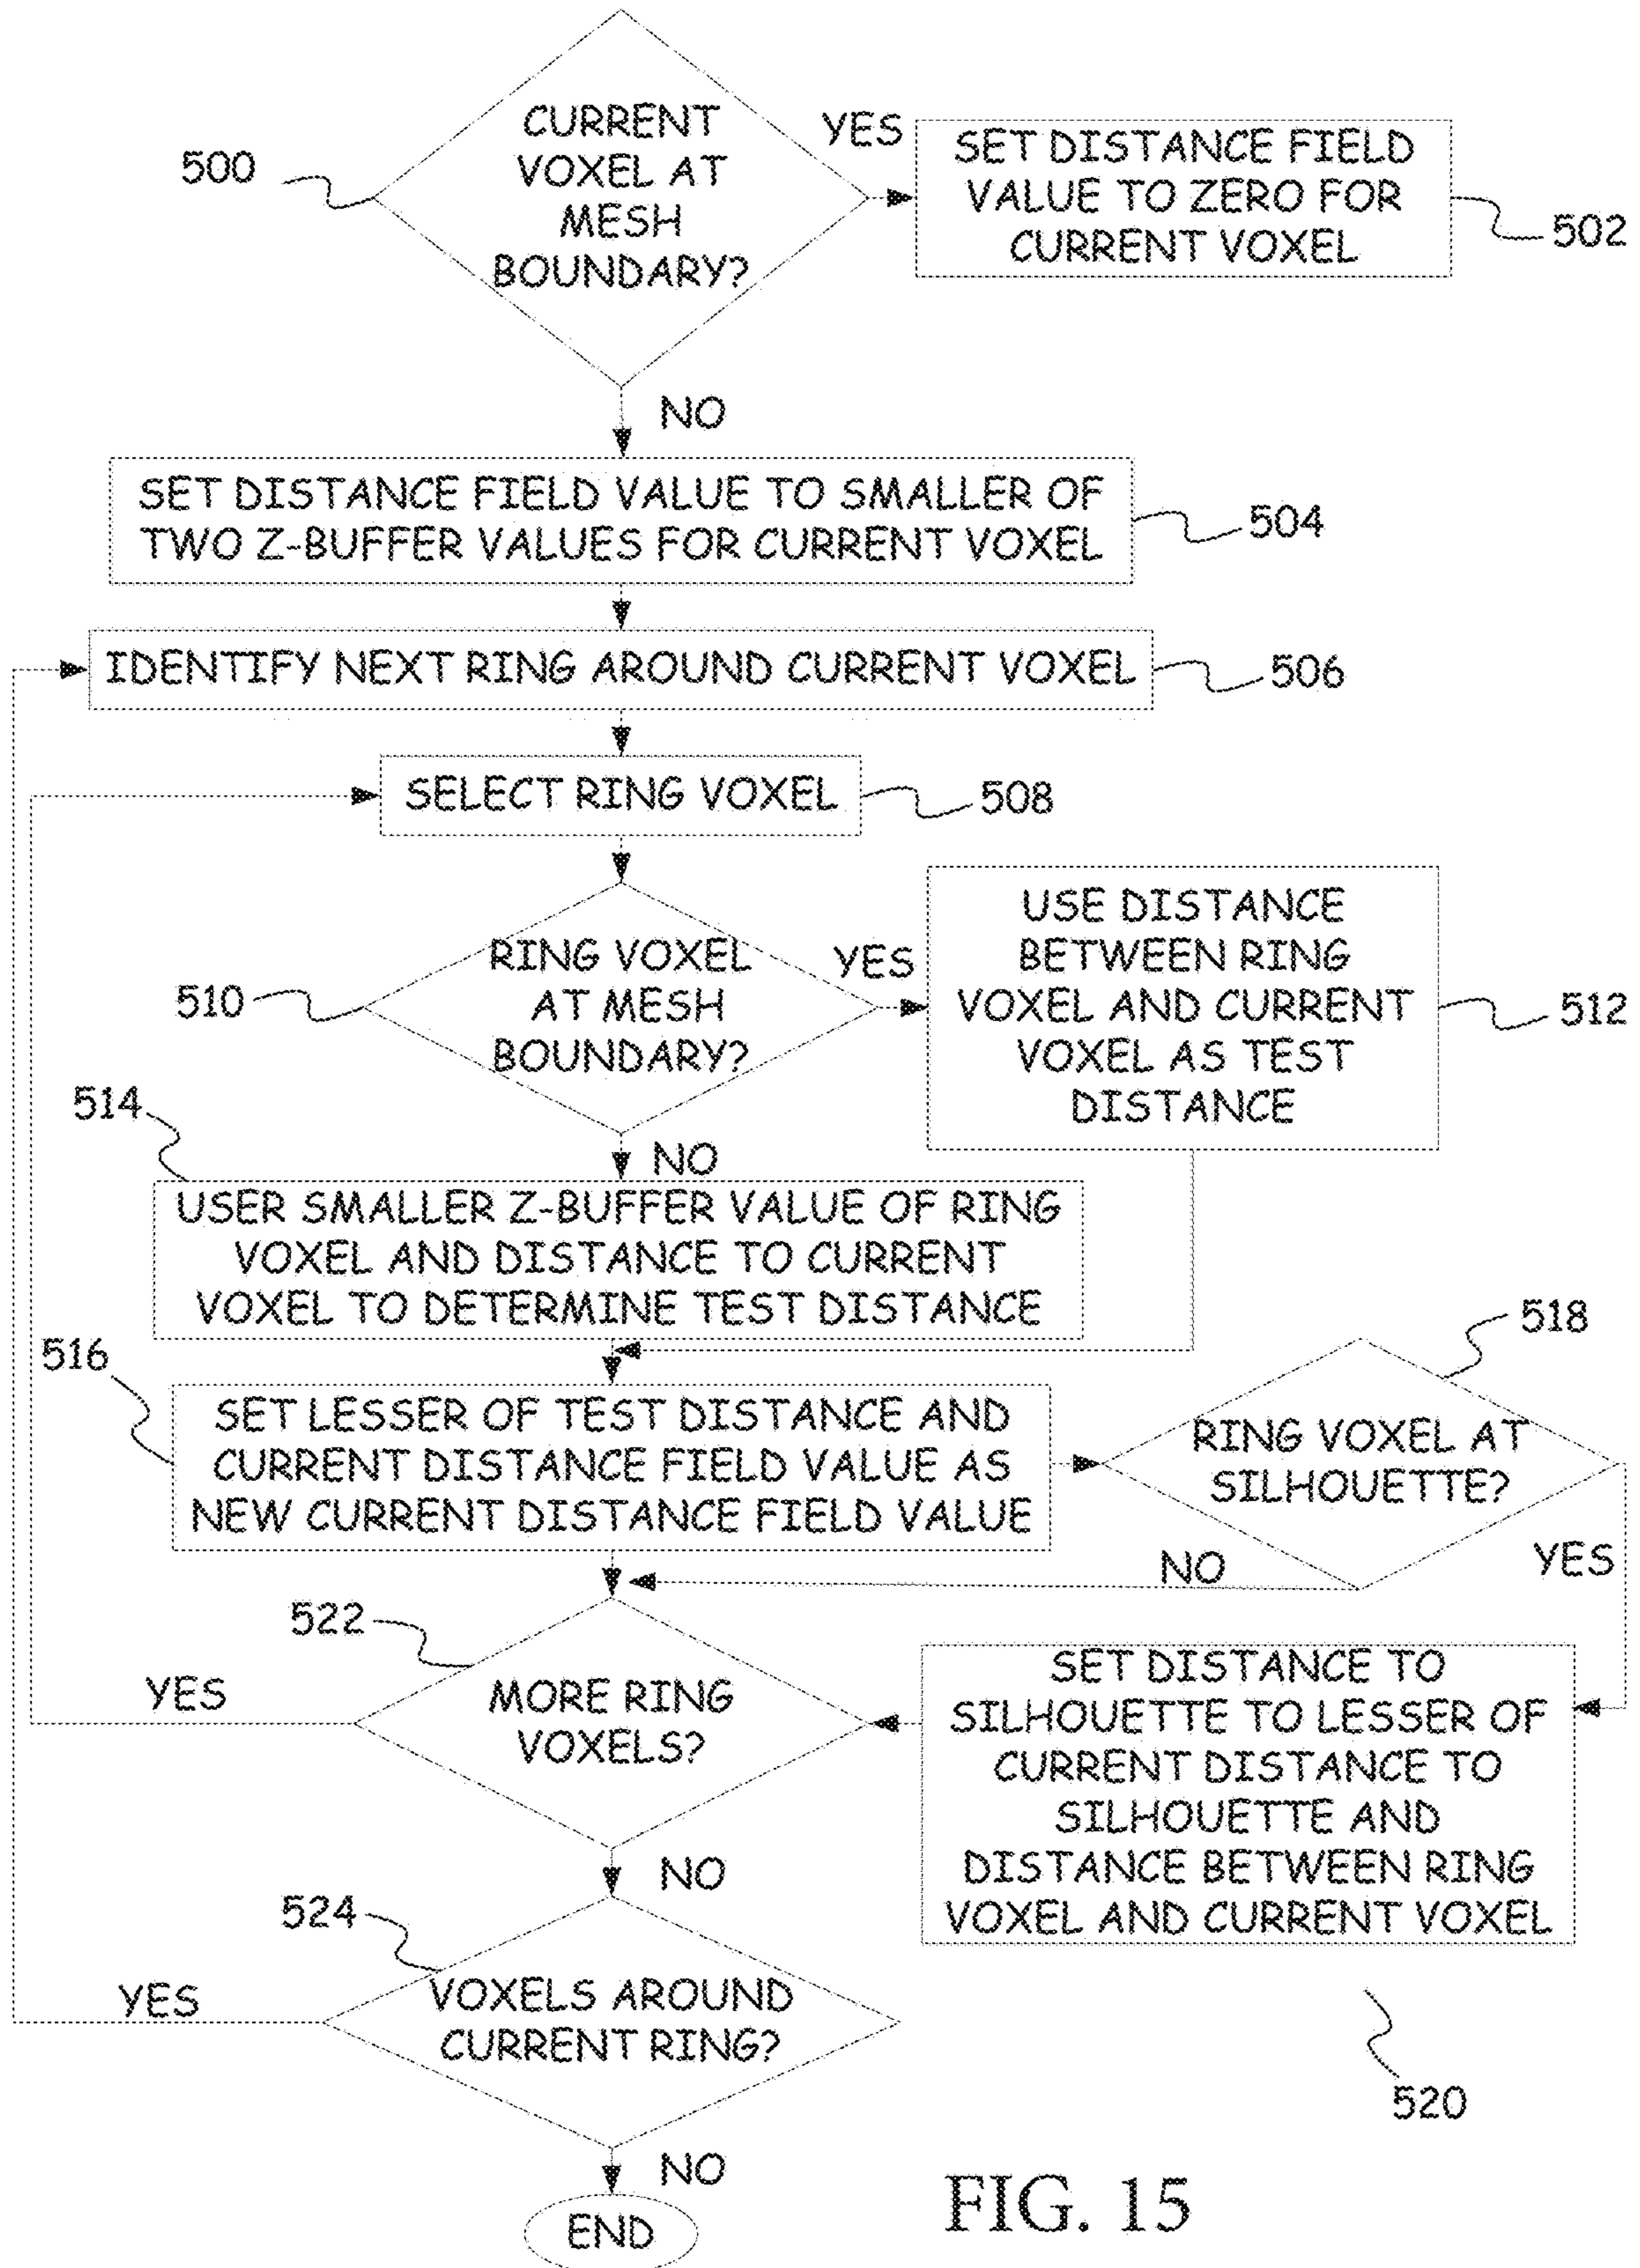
500
CURRENT VOXEL AT MESH BOUNDARY?
YES
SET DISTANCE FIELD VALUE TO ZERO FOR CURRENT VOXEL
502
NO
SET DISTANCE FIELD VALUE TO SMALLER OF TWO Z-BUFFER VALUES FOR CURRENT VOXEL
504
IDENTIFY NEXT RING AROUND CURRENT VOXEL
506
SELECT RING VOXEL
508
510
RING VOXEL AT MESH BOUNDARY?
YES
USE DISTANCE BETWEEN RING VOXEL AND CURRENT VOXEL AS TEST DISTANCE
512
514
NO
USER SMALLER Z-BUFFER VALUE OF RING VOXEL AND DISTANCE TO CURRENT VOXEL TO DETERMINE TEST DISTANCE
518
516
SET LESSER OF TEST DISTANCE AND CURRENT DISTANCE FIELD VALUE AS NEW CURRENT DISTANCE FIELD VALUE
RING VOXEL AT SILHOUETTE?
NO
YES
522
YES
MORE RING VOXELS?
SET DISTANCE TO SILHOUETTE TO LESSER OF CURRENT DISTANCE TO SILHOUETTE AND DISTANCE BETWEEN RING VOXEL AND CURRENT VOXEL
NO
524
YES
VOXELS AROUND CURRENT RING?
520
NO
END
FIG. 15